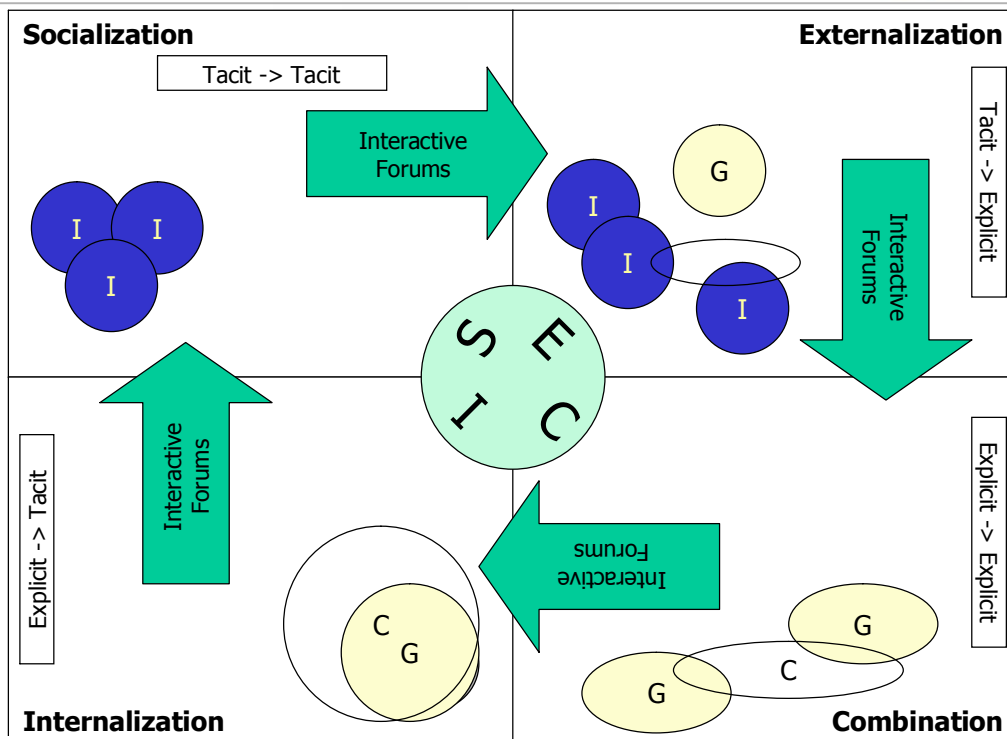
Socialization

Tacit -> Tacit

I I I

Interactive Forums

Externalization

Tacit -> Explicit

G

I I I

Interactive Forums

S E
I C

Interactive Forums

Explicit -> Tacit

C G

Interactive Forums

Explicit -> Explicit

G C G

Internalization

Combination